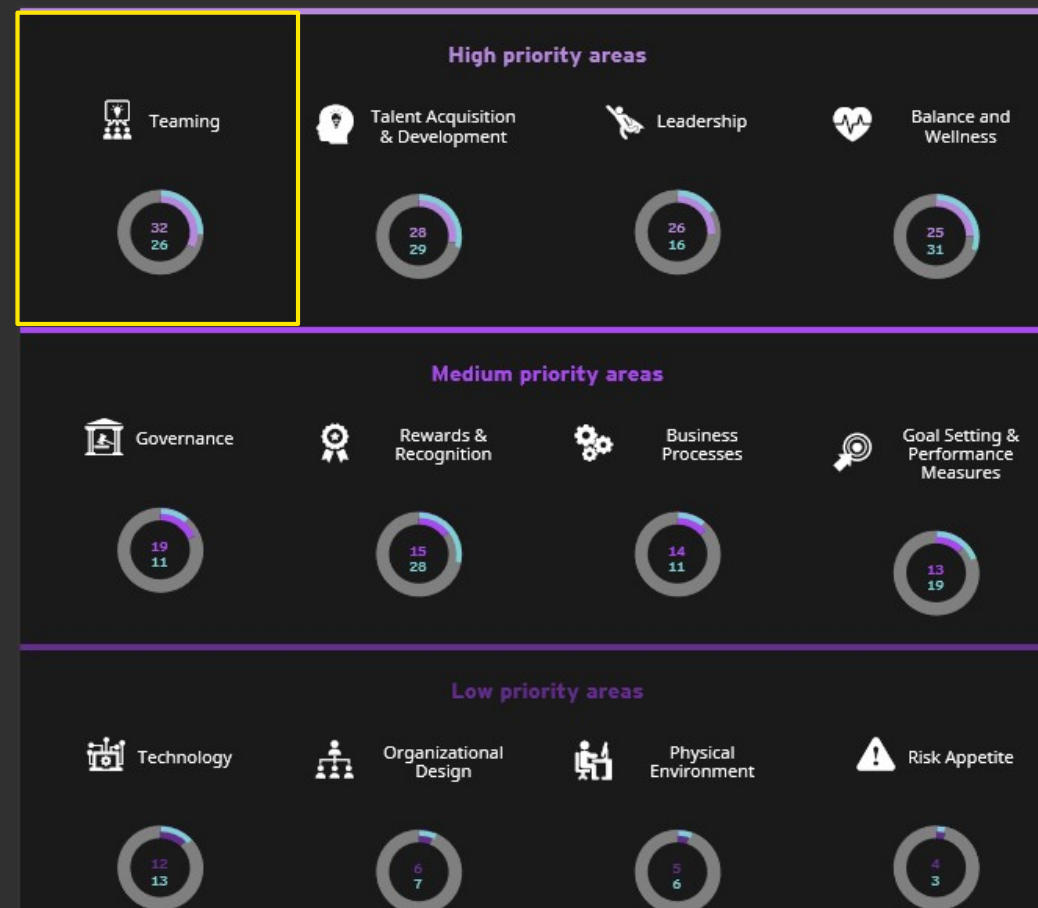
High priority areas

Teaming

32
26

Talent Acquisition & Development

28
29

Leadership

26
16

Balance and Wellness

25
31

Medium priority areas

Governance

19
11

Rewards & Recognition

15
28

Business Processes

14
11

Goal Setting & Performance Measures

13
19

Low priority areas

Technology

12
13

Organizational Design

6
7

Physical Environment

5
6

Risk Appetite

4
3